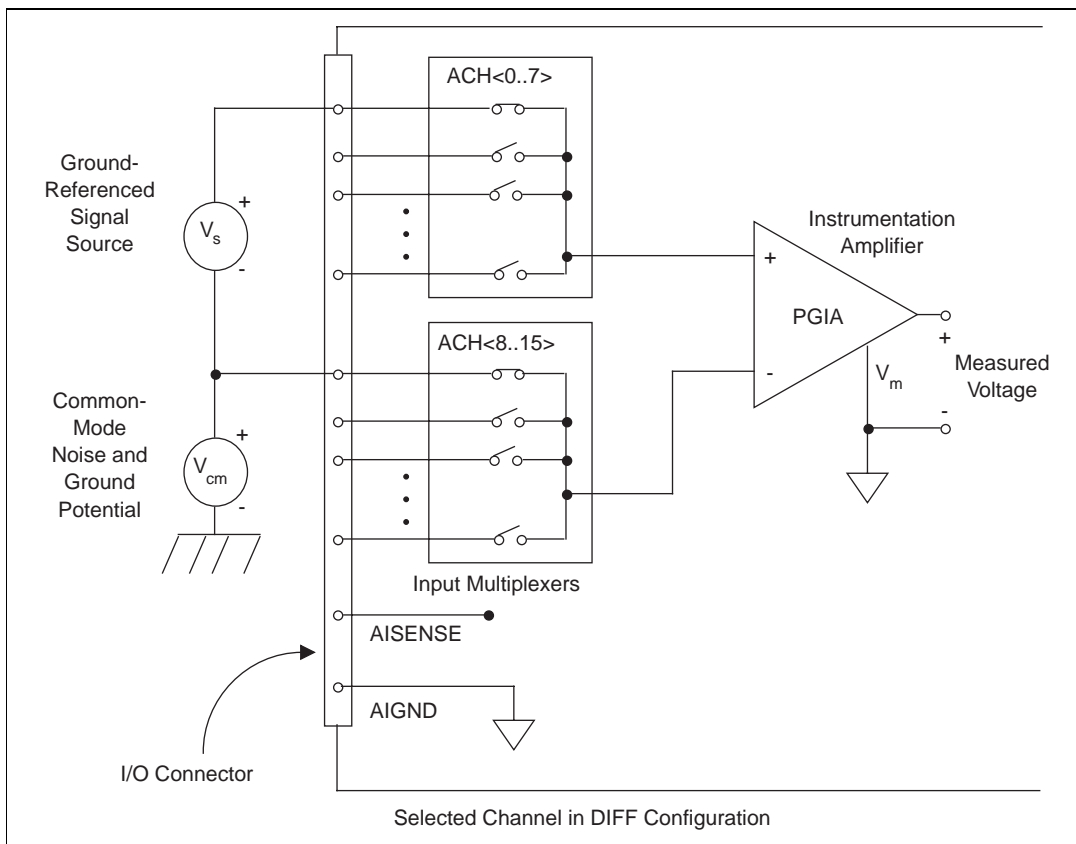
ACH<0..7>

Ground-Referenced Signal Source

+

$V_s$

-

Instrumentation Amplifier

+

PGIA

-

+

Measured Voltage

-

$V_m$

ACH<8..15>

Common-Mode Noise and Ground Potential

+

$V_{cm}$

-

Input Multiplexers

AISENSE

AIGND

I/O Connector

Selected Channel in DIFF Configuration